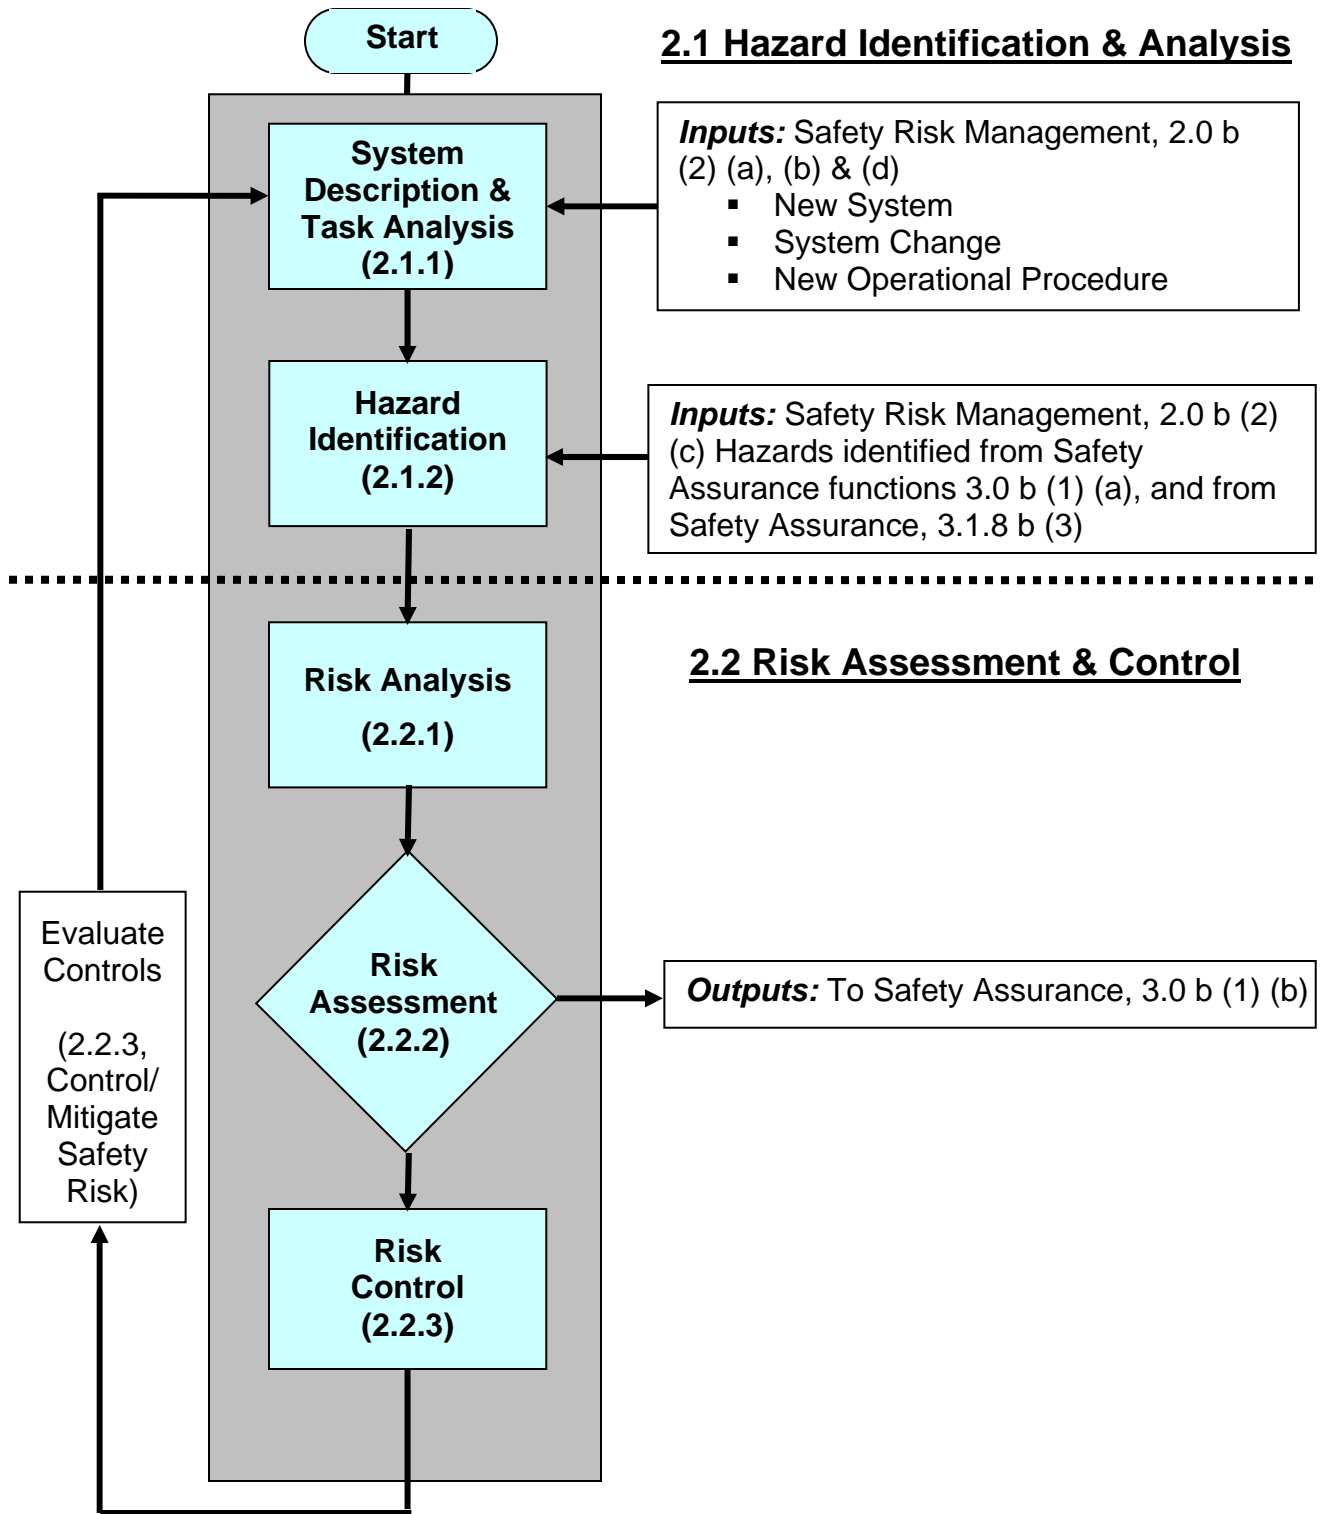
Start

2.1 Hazard Identification & Analysis

System Description & Task Analysis (2.1.1)

Inputs: Safety Risk Management, 2.0 b (2) (a), (b) & (d)
- New System
- System Change
- New Operational Procedure

Hazard Identification (2.1.2)

Inputs: Safety Risk Management, 2.0 b (2) (c) Hazards identified from Safety Assurance functions 3.0 b (1) (a), and from Safety Assurance, 3.1.8 b (3)

Risk Analysis (2.2.1)

2.2 Risk Assessment & Control

Evaluate Controls

(2.2.3, Control/ Mitigate Safety Risk)

Risk Assessment (2.2.2)

Outputs: To Safety Assurance, 3.0 b (1) (b)

Risk Control (2.2.3)